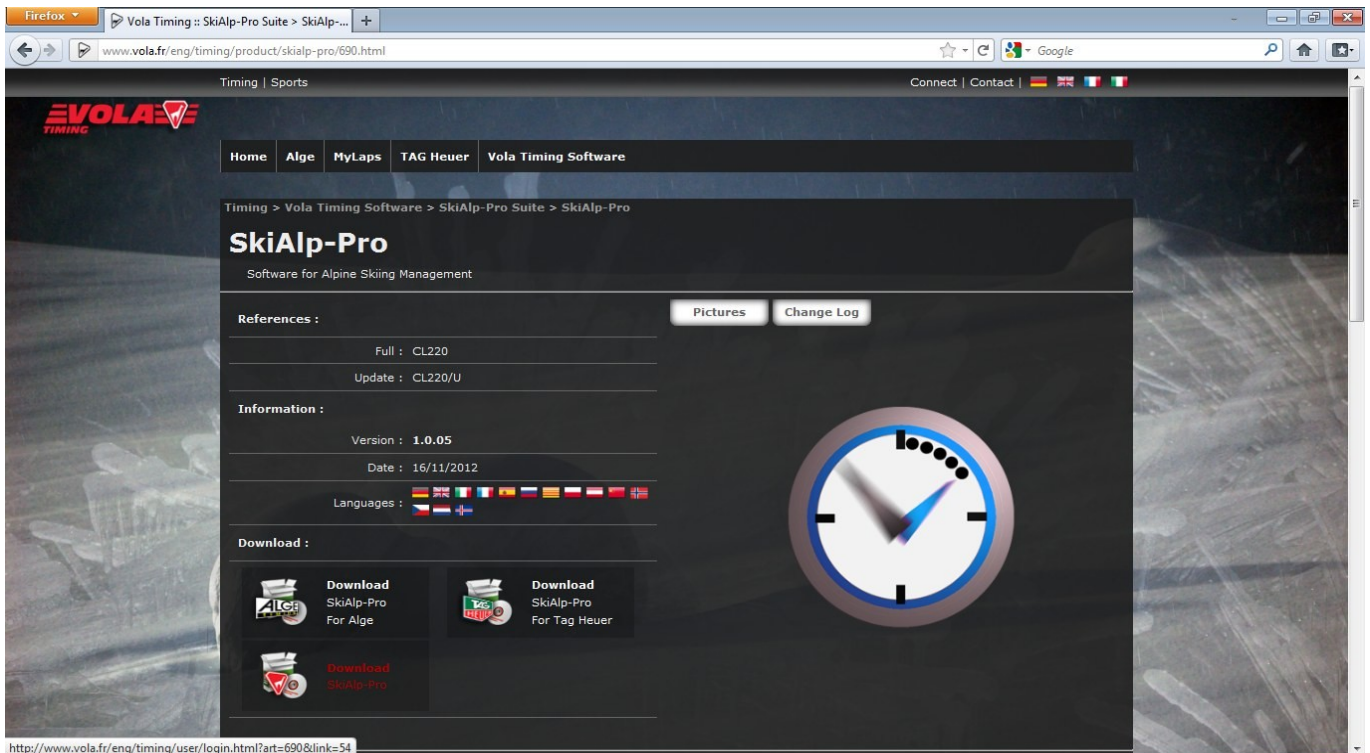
Firefox

Vola Timing :: SkiAlp-Pro Suite > SkiAlp-...

+

www.vola.fr/eng/timing/product/skialp-pro/690.html

Google

Timing | Sports

Connect | Contact |

VOLA TIMING

Home | Alge | MyLaps | TAG Heuer | Vola Timing Software

Timing > Vola Timing Software > SkiAlp-Pro Suite > SkiAlp-Pro

SkiAlp-Pro

Software for Alpine Skiing Management

Pictures

Change Log

References :

Full : CL220

Update : CL220/U

Information :

Version : 1.0.05

Date : 16/11/2012

Languages :

Download :

Download SkiAlp-Pro For Alge

Download SkiAlp-Pro For Tag Heuer

Download SkiAlp-Pro

http://www.vola.fr/eng/timing/user/login.html?art=690&link=54